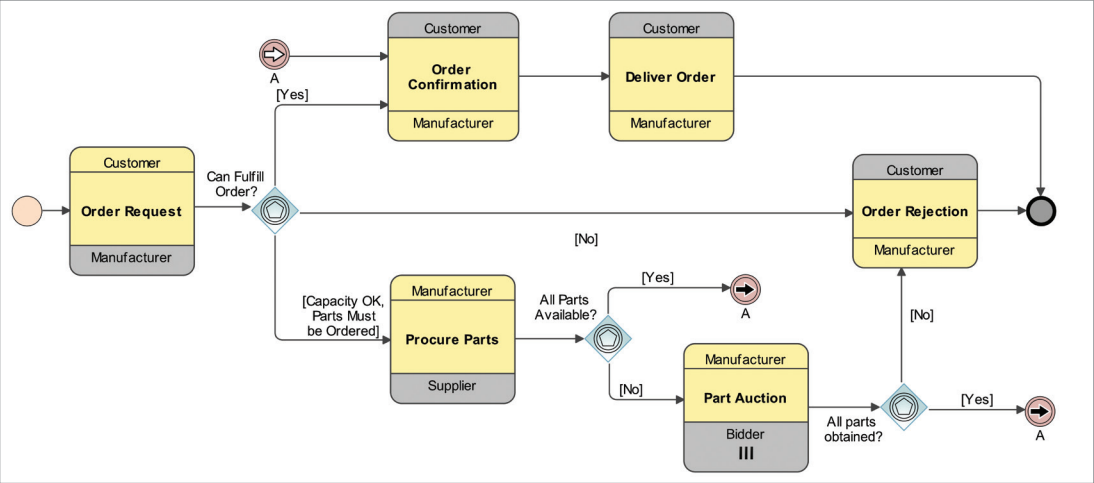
A

Customer
Order Confirmation
Manufacturer

Customer
Deliver Order
Manufacturer

[Yes]

Customer
Order Request
Manufacturer

Can Fulfill Order?

Customer
Order Rejection
Manufacturer

[No]

[Capacity OK, Parts Must be Ordered]

Manufacturer
Procure Parts
Supplier

All Parts Available?

[Yes]

A

[No]

Manufacturer
Part Auction
Bidder
III

[No]

All parts obtained?

[Yes]

A